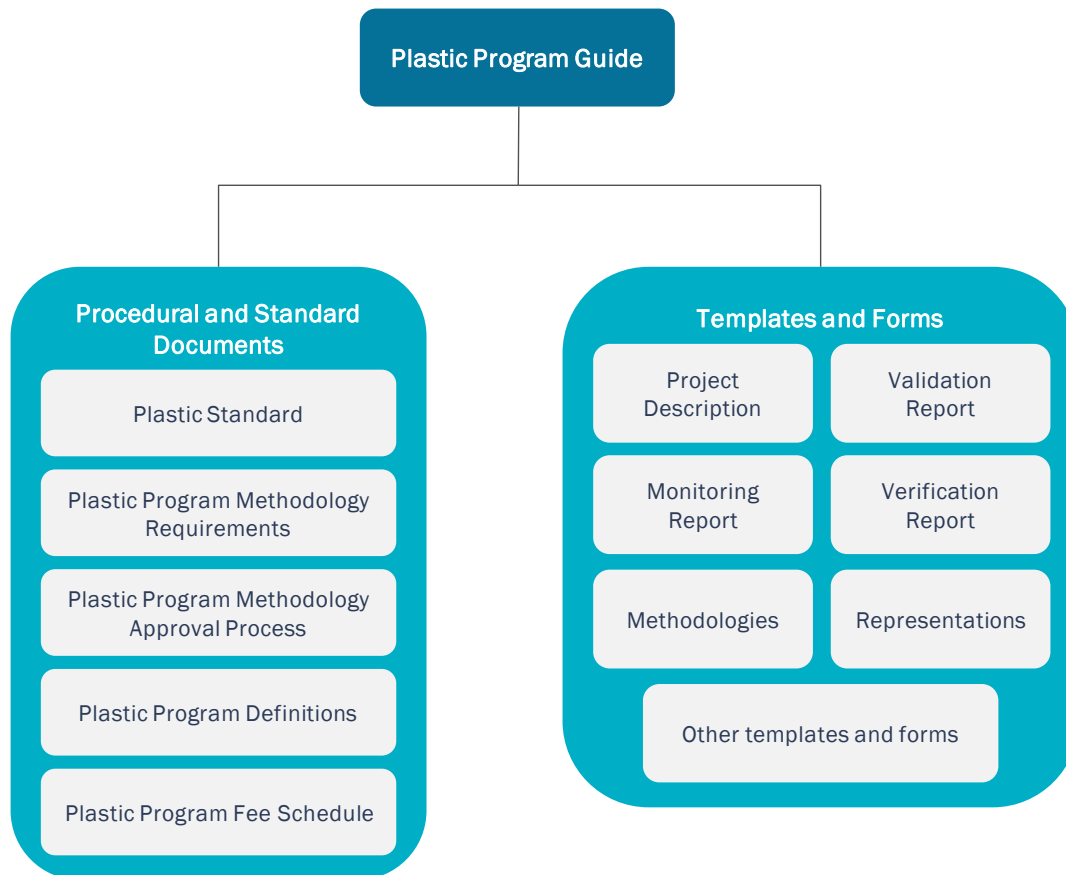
Plastic Program Guide

Procedural and Standard Documents

Plastic Standard

Plastic Program Methodology Requirements

Plastic Program Methodology Approval Process

Plastic Program Definitions

Plastic Program Fee Schedule

Templates and Forms

Project Description

Validation Report

Monitoring Report

Verification Report

Methodologies

Representations

Other templates and forms